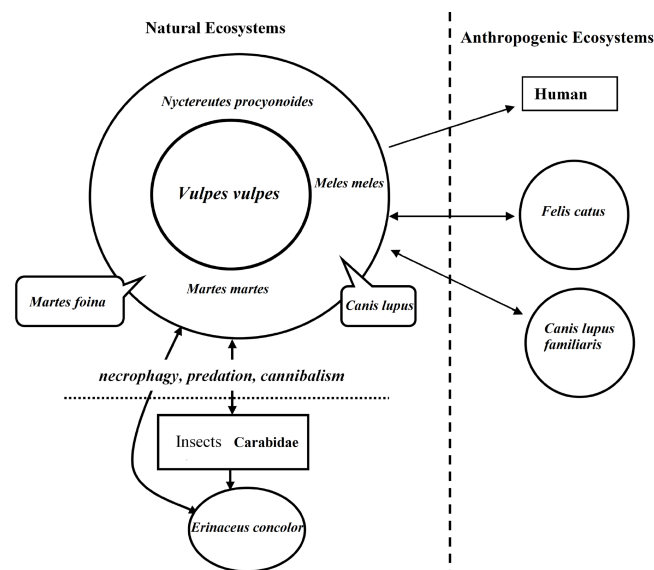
Natural Ecosystems

Anthropogenic Ecosystems

Nyctereutes procyonoides

Human

Vulpes vulpes

Meles meles

Felis catus

Martes foina

Martes martes

Canis lupus

Canis lupus familiaris

necrophagy, predation, cannibalism

Insects Carabidae

Erinaceus concolor